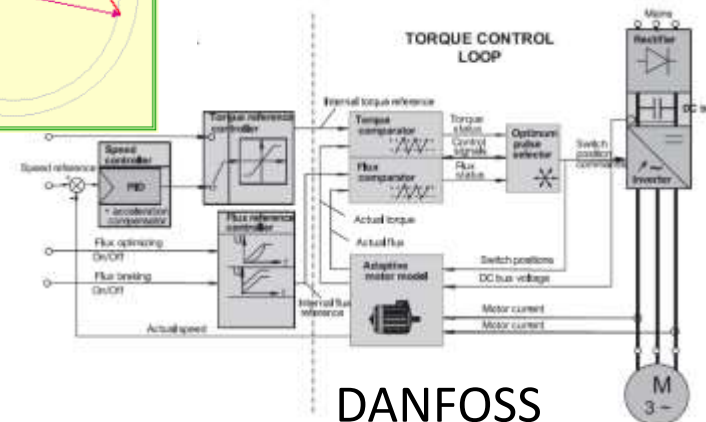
TORQUE CONTROL LOOP

Mains

Rectifier

DC bus

Inverter

Internal torque reference

Torque reference controller

Speed controller

PID

+ acceleration compensator

Speed reference

Torque comparator

Flux comparator

Torque status

Control signals

Flux status

Optimum pulse selector

Switch position commands

Flux reference controller

Flux optimizing On/Off

Flux braking On/Off

Internal flux reference

Actual torque

Actual flux

Adaptive motor model

Switch positions

DC bus voltage

Motor current

Motor current

Actual speed

M
3 ~

DANFOSS